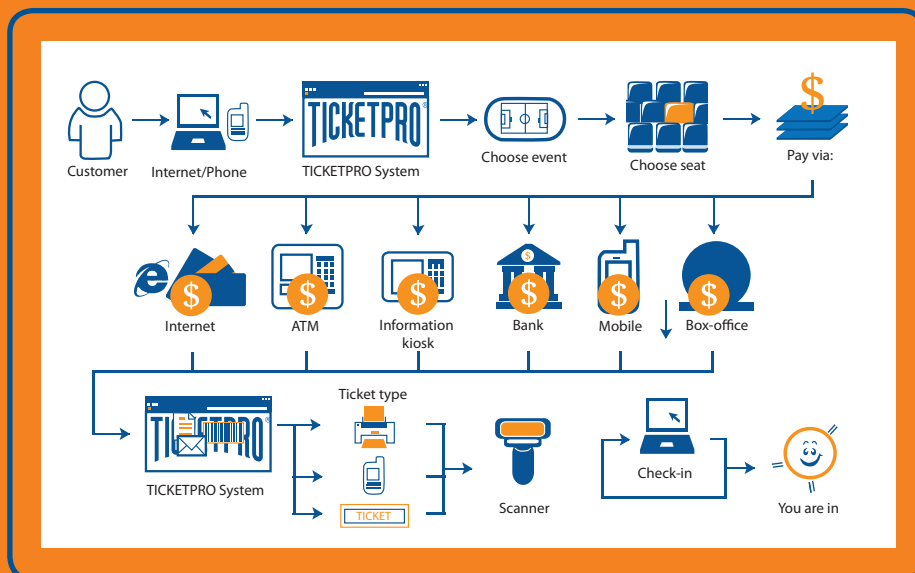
Customer

Internet/Phone

TICKETPRO

TICKETPRO System

Choose event

Choose seat

$

Pay via:

$

Internet

$

ATM

$

Information kiosk

$

$

Bank

$

Mobile

$

Box-office

TICKETPRO

TICKETPRO System

Ticket type

TICKET

Scanner

Check-in

You are in